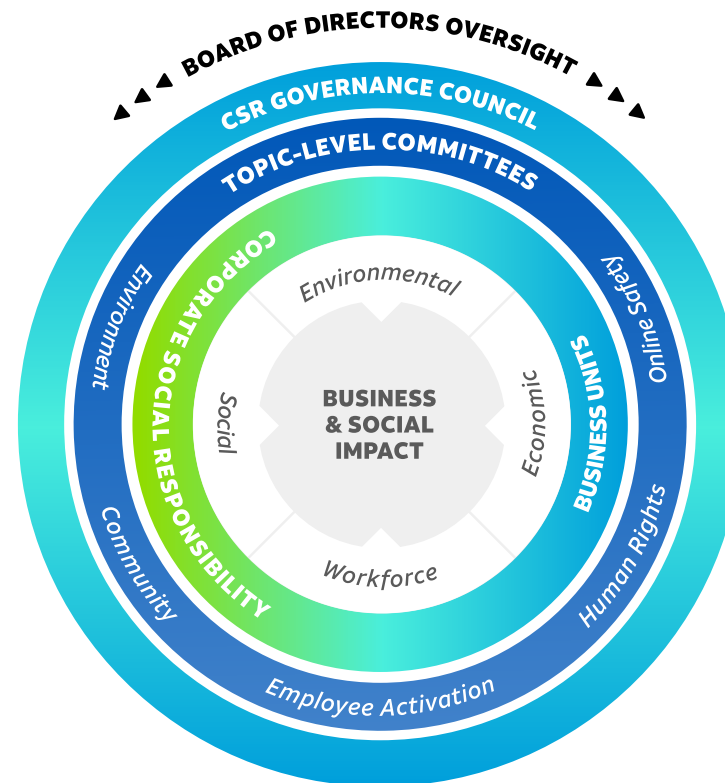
BOARD OF DIRECTORS OVERSIGHT

CSR GOVERNANCE COUNCIL

TOPIC-LEVEL COMMITTEES

Environment

Online Safety

Community

Human Rights

Employee Activation

CORPORATE SOCIAL RESPONSIBILITY

BUSINESS UNITS

Environmental

Social

Economic

Workforce

BUSINESS & SOCIAL IMPACT